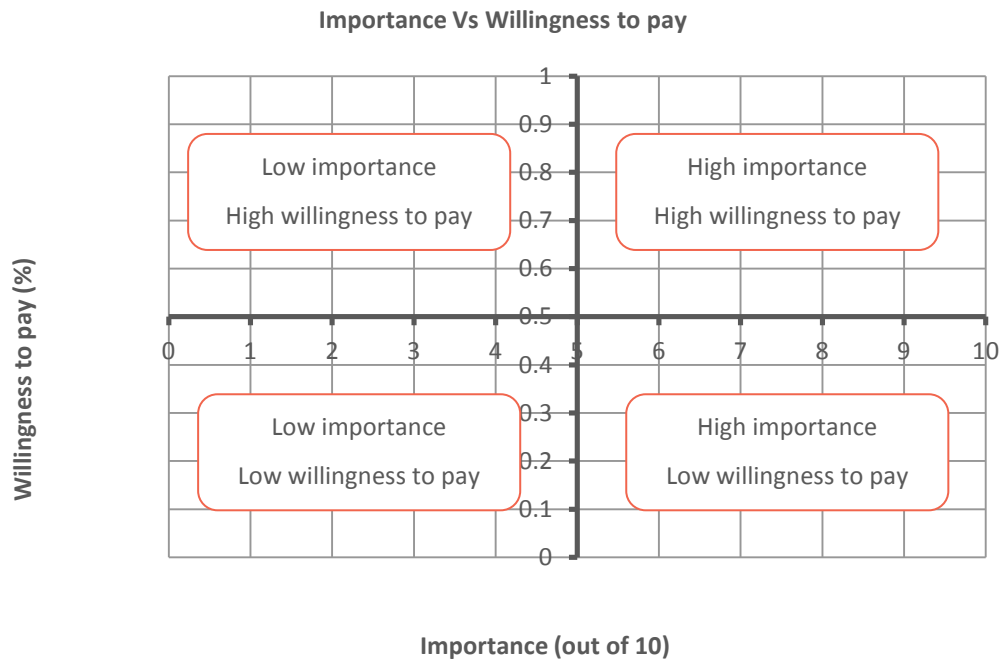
Importance Vs Willingness to pay

Willingness to pay (%)

1
0.9
0.8
0.7
0.6
0.5
0.4
0.3
0.2
0.1
0

0 1 2 3 4 5 6 7 8 9 10

Low importance
High willingness to pay

High importance
High willingness to pay

Low importance
Low willingness to pay

High importance
Low willingness to pay

Importance (out of 10)